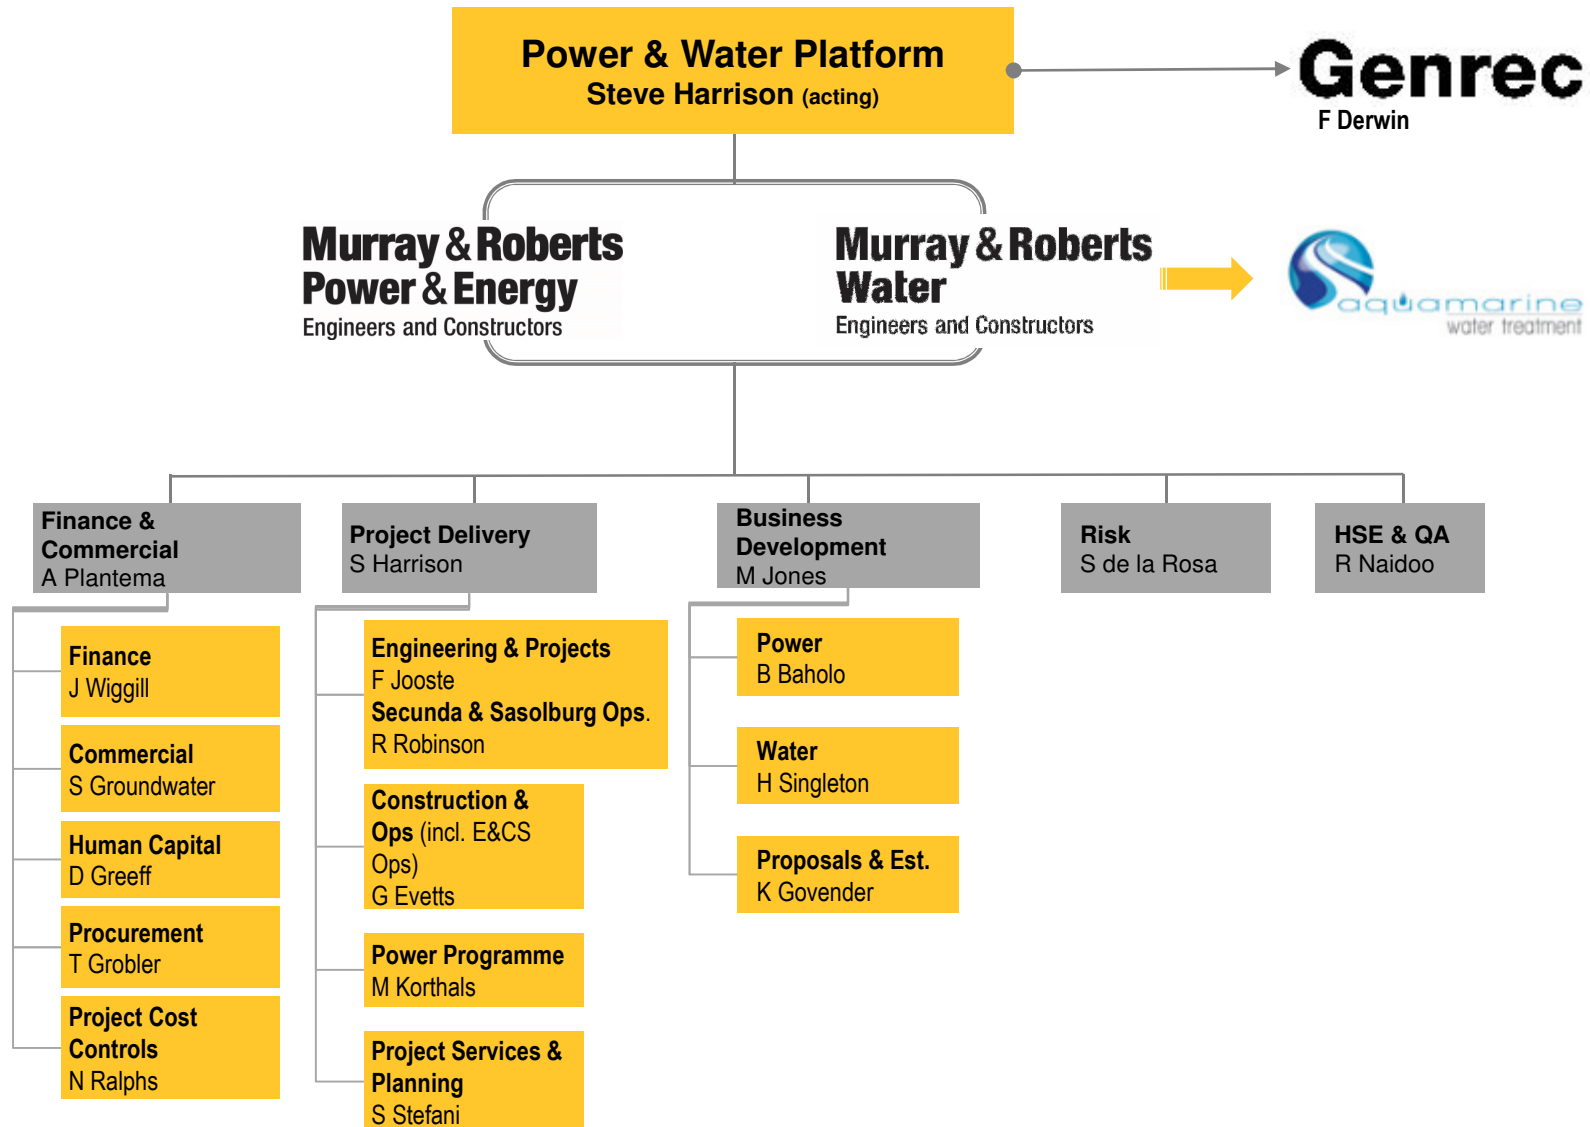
Power & Water Platform
Steve Harrison (acting)

Genrec
F Derwin

Murray & Roberts
Power & Energy
Engineers and Constructors

Murray & Roberts
Water
Engineers and Constructors

aquamarine
water treatment

Finance & Commercial
A Plantema

Project Delivery
S Harrison

Business Development
M Jones

Risk
S de la Rosa

HSE & QA
R Naidoo

Finance
J Wiggill

Commercial
S Groundwater

Human Capital
D Greeff

Procurement
T Grobler

Project Cost Controls
N Ralphs

Engineering & Projects
F Jooste
Secunda & Sasolburg Ops.
R Robinson

Construction & Ops (incl. E&CS Ops)
G Evetts

Power Programme
M Korthals

Project Services & Planning
S Stefani

Power
B Baholo

Water
H Singleton

Proposals & Est.
K Govender